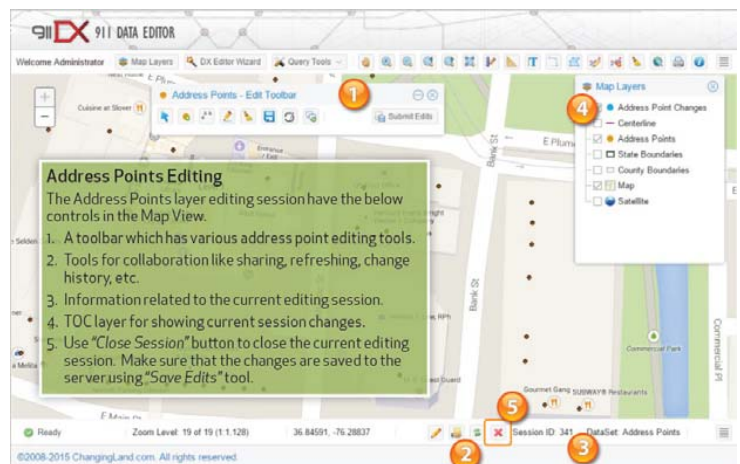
911DX 911 DATA EDITOR

Welcome Administrator   Map Layers   DX Editor Wizard   Query Tools

Address Points - Edit Toolbar

Submit Edits

1

Map Layers

4

Address Point Changes
Centerline
Address Points
State Boundaries
County Boundaries
Map
Satellite

Cuisine at Slover

E Plum

Bank St

Address Points Editing
The Address Points layer editing session have the below controls in the Map View.
1. A toolbar which has various address point editing tools.
2. Tools for collaboration like sharing, refreshing, change history, etc.
3. Information related to the current editing session.
4. TOC layer for showing current session changes.
5. Use "Close Session" button to close the current editing session. Make sure that the changes are saved to the server using "Save Edits" tool.

Commercial Park

Commercial Pl

Gourmet Gang SUBWAY® Restaurants

E Main St

5

Ready   Zoom Level: 19 of 19 (1:1,128)   36.84591, -76.28837   Session ID: 341   DataSet: Address Points

2   3

©2008-2015 ChangingLand.com. All rights reserved.